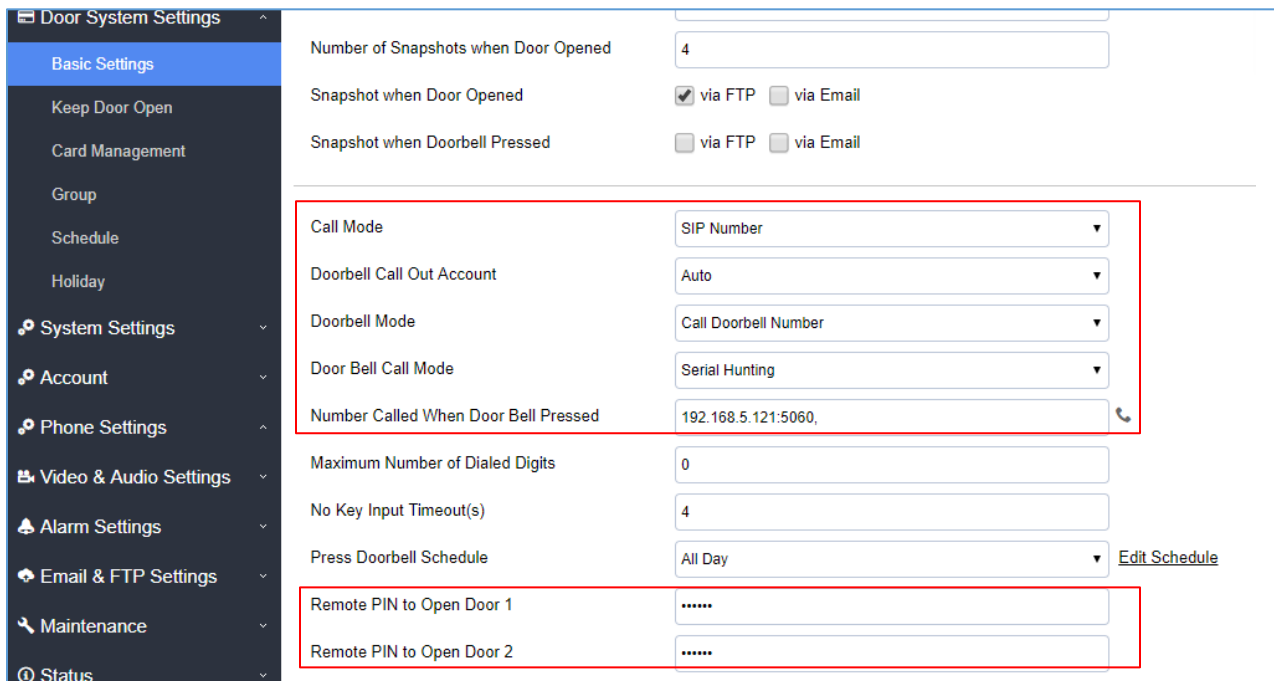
Door System Settings
Basic Settings
Keep Door Open
Card Management
Group
Schedule
Holiday
System Settings
Account
Phone Settings
Video & Audio Settings
Alarm Settings
Email & FTP Settings
Maintenance
Status

Number of Snapshots when Door Opened 4
Snapshot when Door Opened via FTP via Email
Snapshot when Doorbell Pressed via FTP via Email

Call Mode SIP Number
Doorbell Call Out Account Auto
Doorbell Mode Call Doorbell Number
Door Bell Call Mode Serial Hunting
Number Called When Door Bell Pressed 192.168.5.121:5060,
Maximum Number of Dialed Digits 0
No Key Input Timeout(s) 4
Press Doorbell Schedule All Day Edit Schedule
Remote PIN to Open Door 1 ••••••
Remote PIN to Open Door 2 ••••••